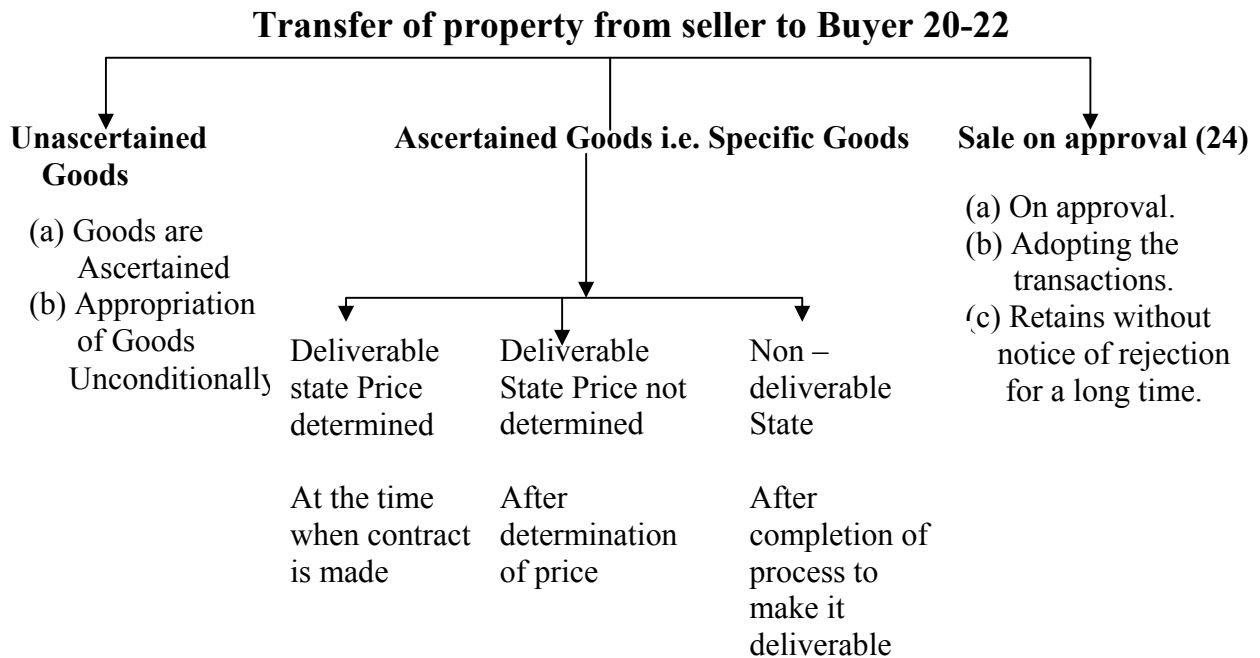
Transfer of property from seller to Buyer 20-22

Unascertained Goods

(a) Goods are Ascertained
(b) Appropriation of Goods Unconditionally

Ascertained Goods i.e. Specific Goods

Deliverable state Price determined

At the time when contract is made

Deliverable State Price not determined

After determination of price

Non – deliverable State

After completion of process to make it deliverable

Sale on approval (24)

(a) On approval.
(b) Adopting the transactions.
(c) Retains without notice of rejection for a long time.